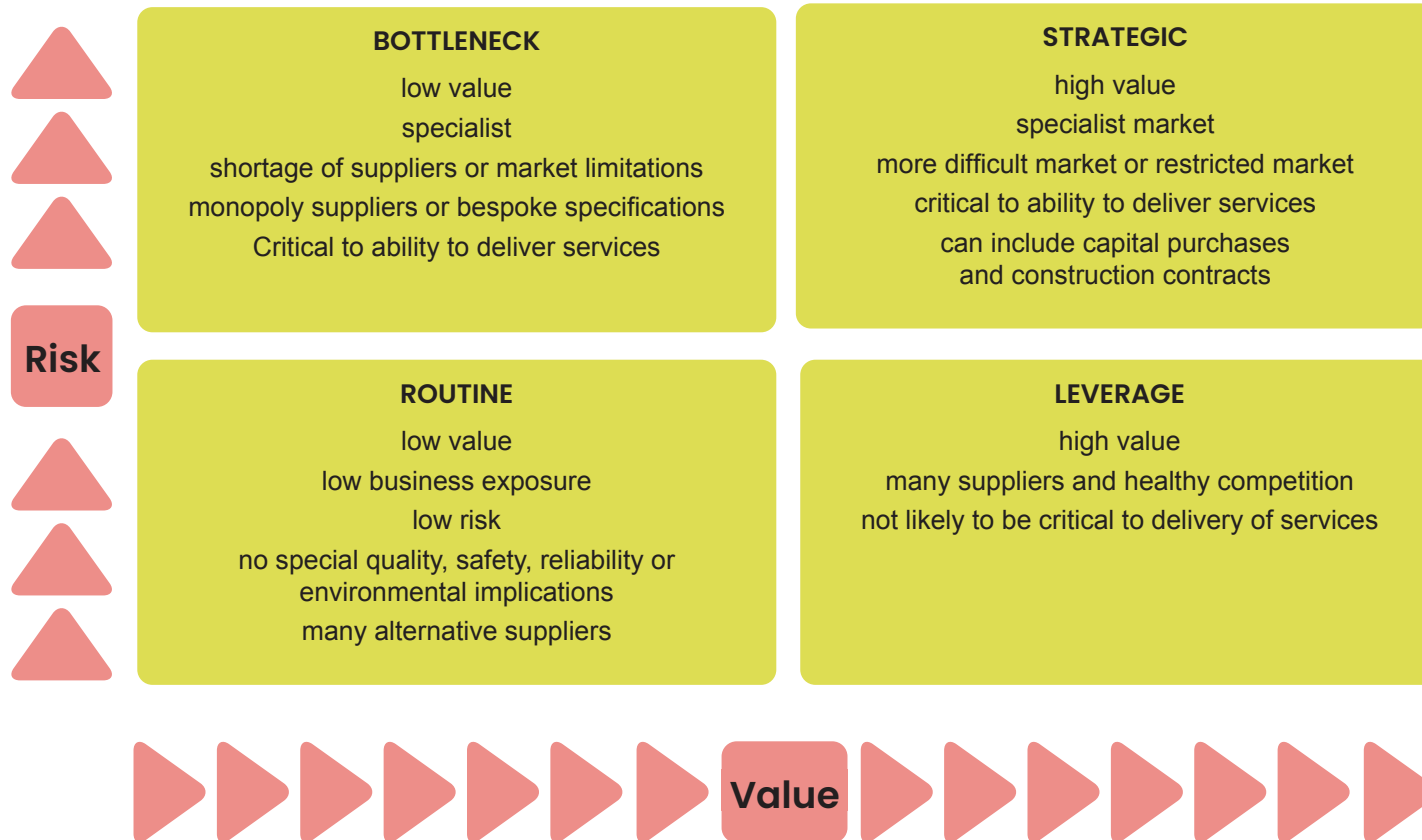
Risk

BOTTLENECK

low value

specialist

shortage of suppliers or market limitations

monopoly suppliers or bespoke specifications

Critical to ability to deliver services

STRATEGIC

high value

specialist market

more difficult market or restricted market

critical to ability to deliver services

can include capital purchases and construction contracts

ROUTINE

low value

low business exposure

low risk

no special quality, safety, reliability or environmental implications

many alternative suppliers

LEVERAGE

high value

many suppliers and healthy competition

not likely to be critical to delivery of services

Value